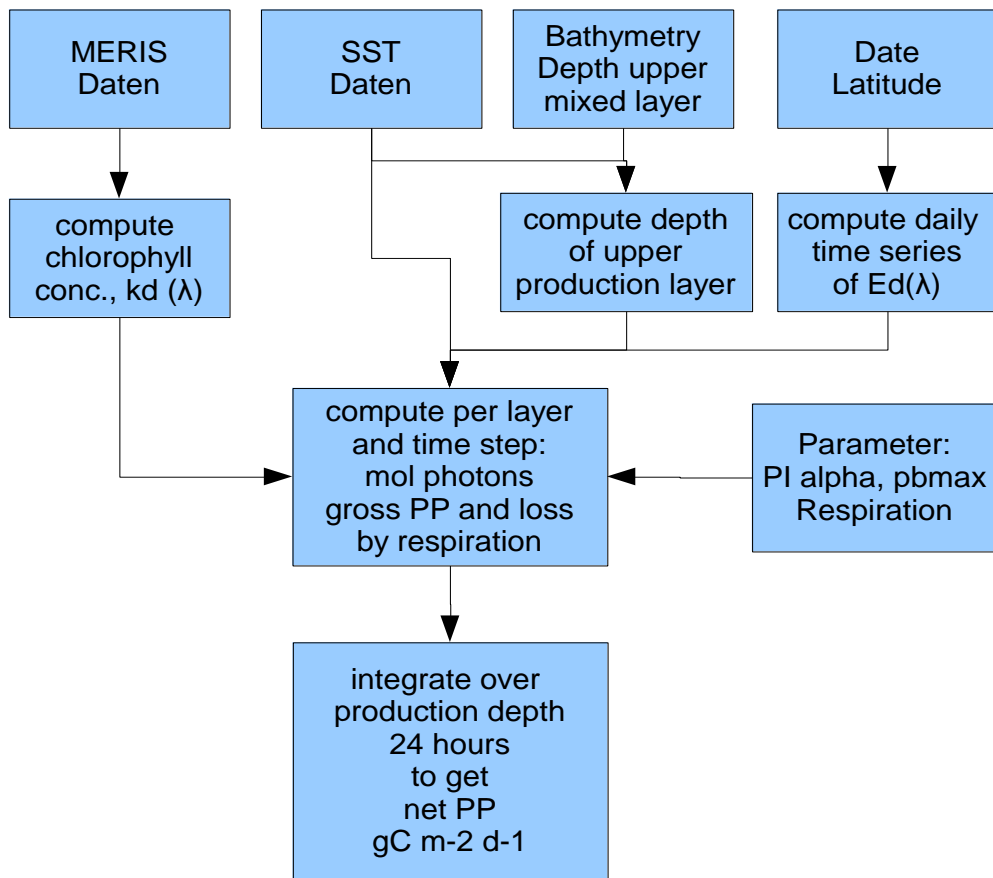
MERIS
Daten

SST
Daten

Bathymetry
Depth upper
mixed layer

Date
Latitude

compute
chlorophyll
conc., kd (λ)

compute depth
of upper
production layer

compute daily
time series
of Ed(λ)

compute per layer
and time step:
mol photons
gross PP and loss
by respiration

Parameter:
PI alpha, pbmax
Respiration

integrate over
production depth
24 hours
to get
net PP
gC m-2 d-1